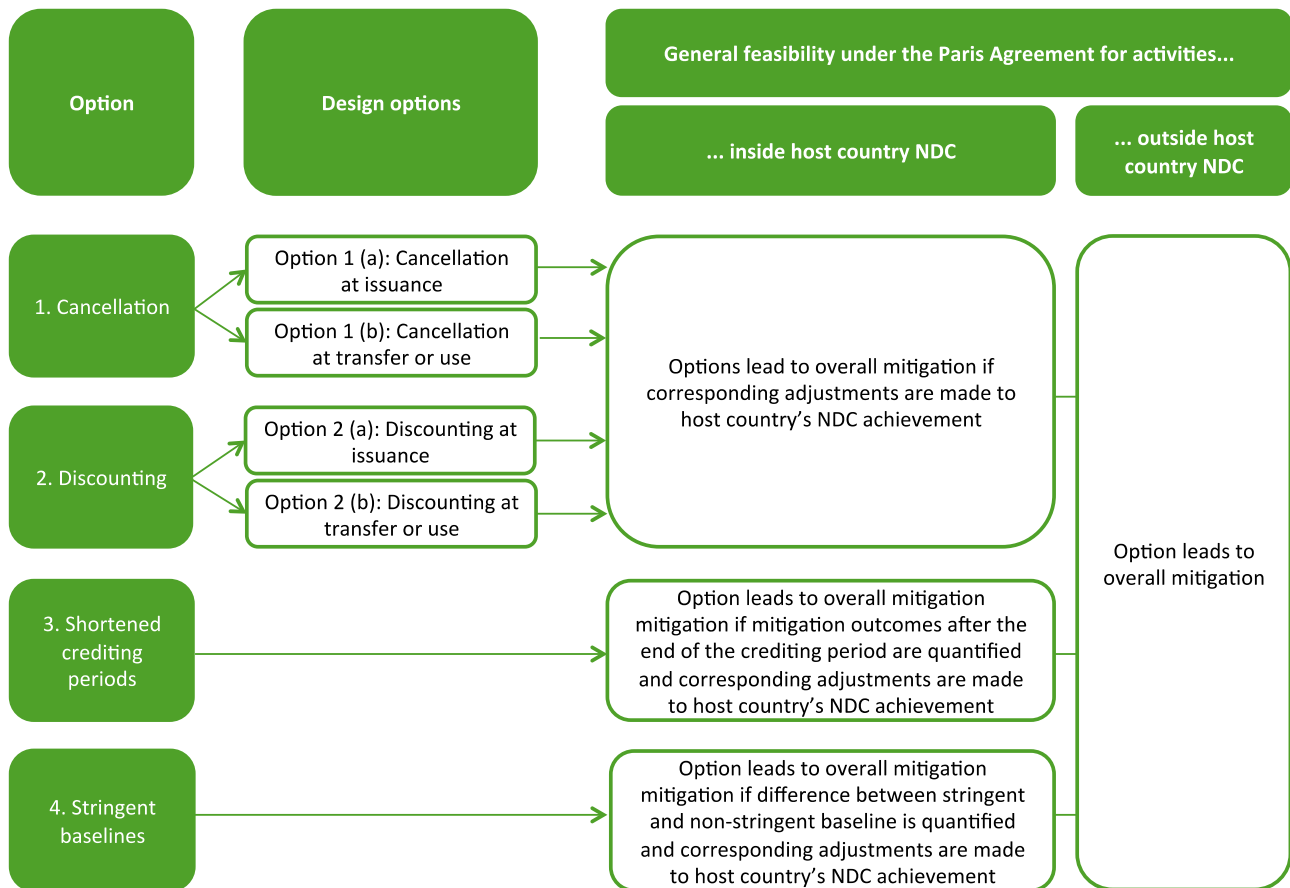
Option

Design options

General feasibility under the Paris Agreement for activities...

... inside host country NDC

... outside host country NDC

1. Cancellation

Option 1 (a): Cancellation at issuance

Option 1 (b): Cancellation at transfer or use

2. Discounting

Option 2 (a): Discounting at issuance

Option 2 (b): Discounting at transfer or use

Options lead to overall mitigation if corresponding adjustments are made to host country's NDC achievement

3. Shortened crediting periods

Option leads to overall mitigation mitigation if mitigation outcomes after the end of the crediting period are quantified and corresponding adjustments are made to host country's NDC achievement

4. Stringent baselines

Option leads to overall mitigation mitigation if difference between stringent and non-stringent baseline is quantified and corresponding adjustments are made to host country's NDC achievement

Option leads to overall mitigation